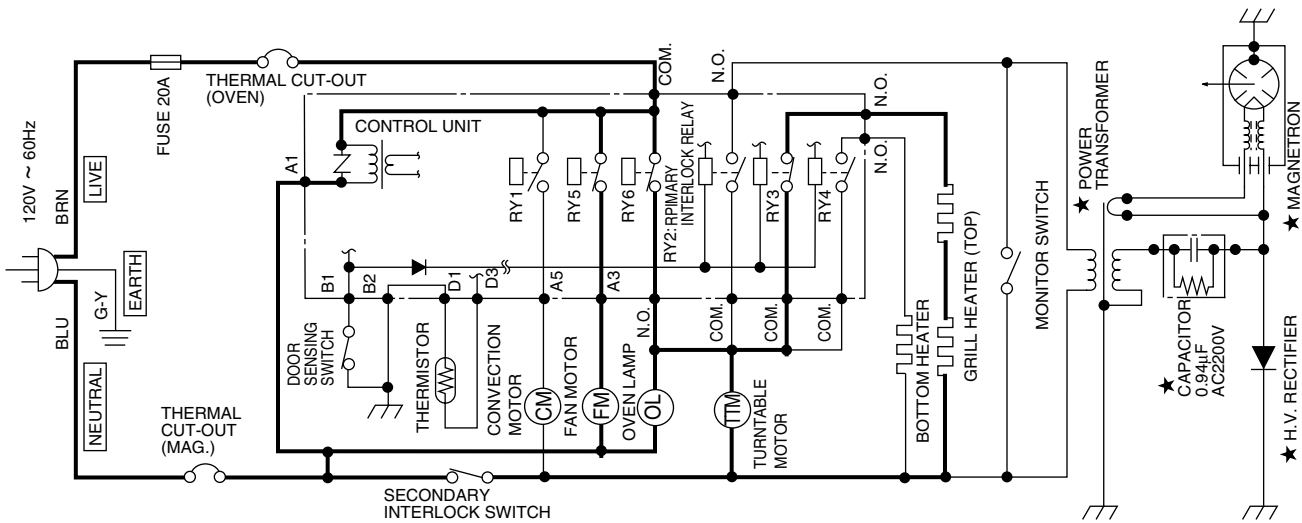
FUSE 20A
THERMAL CUT-OUT (OVEN)
COM.
N.O.
N.O.
120V ~ 60Hz
BRN
LIVE
CONTROL UNIT
A1
RY1
RY5
RY6
RY2: RPIMARY INTERLOCK RELAY
RY3
RY4
N.O.
GRILL HEATER (TOP)
MONITOR SWITCH
★ POWER TRANSFORMER
MAGNETRON ★
EARTH
G-Y
B1
B2
D1
D3
A5
A3
COM.
COM.
COM.
N.O.
BLU
NEUTRAL
DOOR SENSING SWITCH
THERMISTOR
CONVECTION MOTOR
CM
FAN MOTOR
FM
OVEN LAMP
OL
TTM
TURNTABLE MOTOR
BOTTOM HEATER
★ CAPACITOR 0.94µF AC2200V
★ H.V. RECTIFIER
THERMAL CUT-OUT (MAG.)
SECONDARY INTERLOCK SWITCH